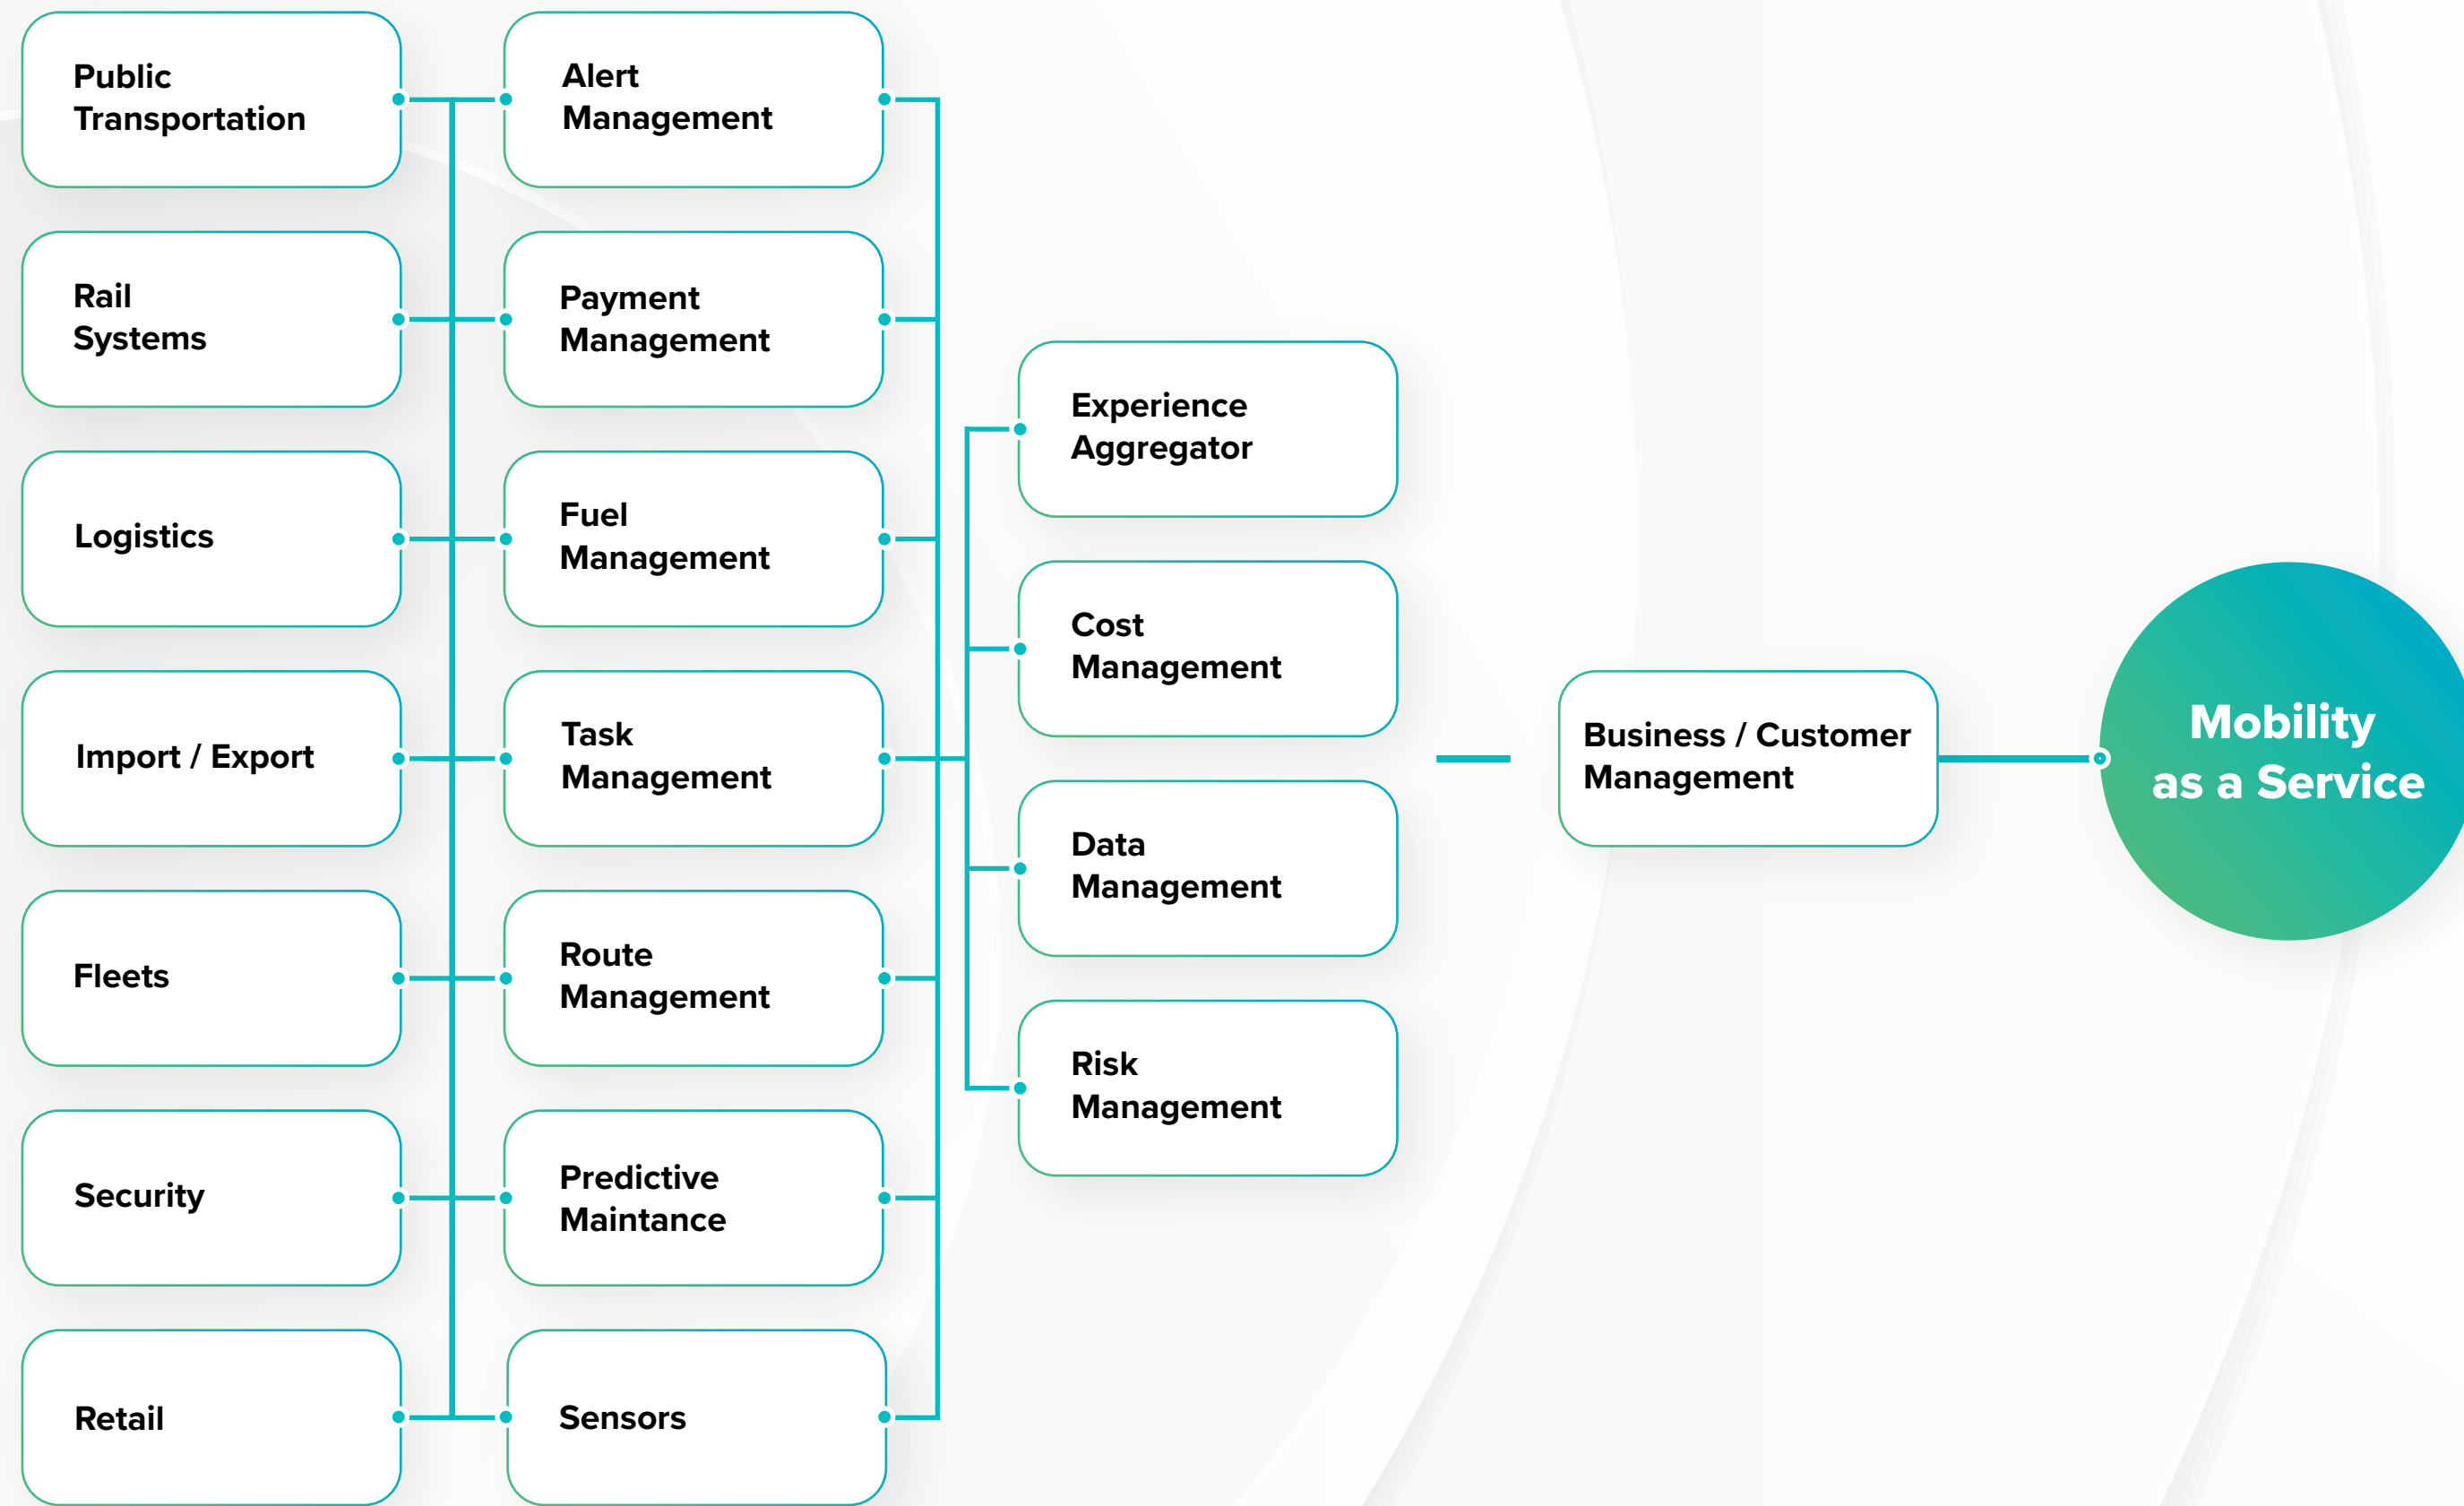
Public Transportation

Rail Systems

Logistics

Import / Export

Fleets

Security

Retail

Alert Management

Payment Management

Fuel Management

Task Management

Route Management

Predictive Maintance

Sensors

Experience Aggregator

Cost Management

Data Management

Risk Management

Business / Customer Management

Mobility as a Service